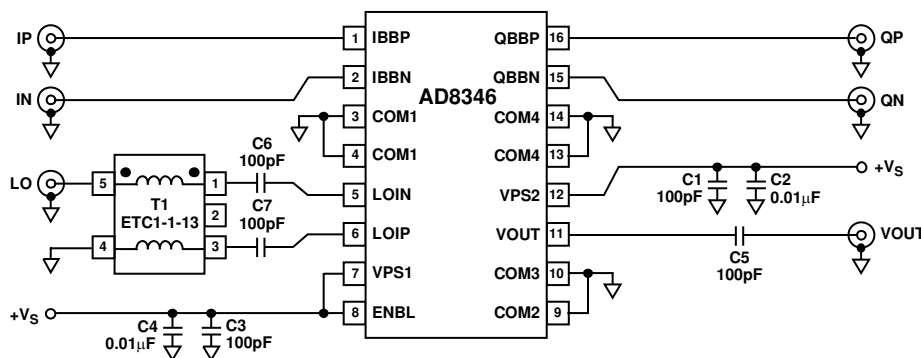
IP
IN
LO
+V$_S$
1 IBBP
2 IBBN
3 COM1
4 COM1
5 LOIN
6 LOIP
7 VPS1
8 ENBL
AD8346
QBBP 16
QBBN 15
COM4 14
COM4 13
VPS2 12
VOUT 11
COM3 10
COM2 9
QP
QN
+V$_S$
VOUT
C6 100pF
C7 100pF
5
1
2
4
3
T1 ETC1-1-13
C1 100pF
C2 0.01μF
C5 100pF
C4 0.01μF
C3 100pF